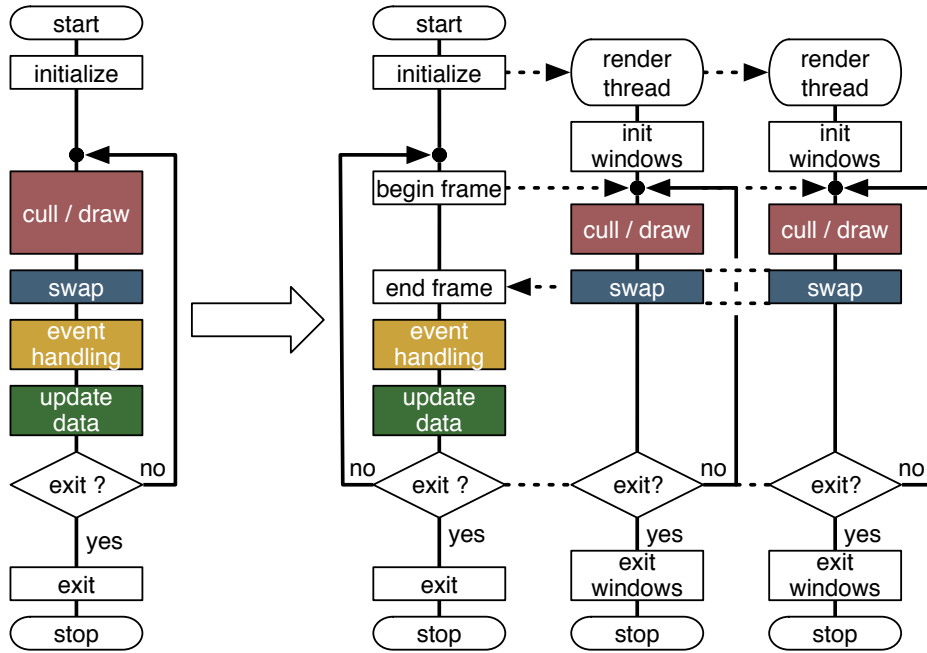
start
initialize
cull / draw
swap
event handling
update data
exit ?
no
yes
exit
stop

start
initialize
begin frame
end frame
event handling
update data
exit ?
no
yes
exit
stop

render thread
init windows
cull / draw
swap
exit?
no
yes
exit windows
stop

render thread
init windows
cull / draw
swap
exit?
no
yes
exit windows
stop